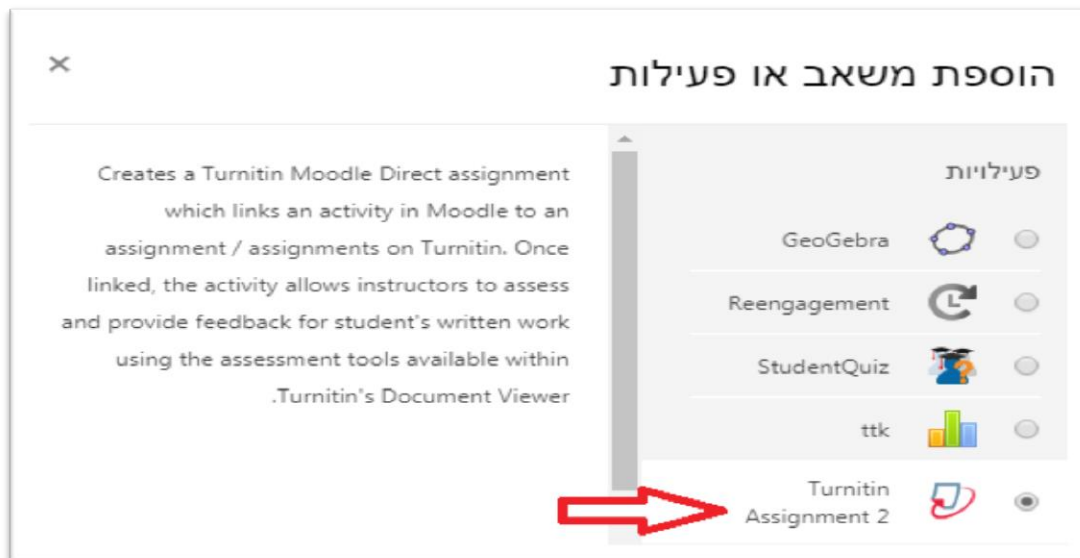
הוספת משאב או פעילות

×

פעילויות

GeoGebra

Reengagement

StudentQuiz

ttk

Turnitin Assignment 2

Creates a Turnitin Moodle Direct assignment which links an activity in Moodle to an assignment / assignments on Turnitin. Once linked, the activity allows instructors to assess and provide feedback for student's written work using the assessment tools available within .Turnitin's Document Viewer